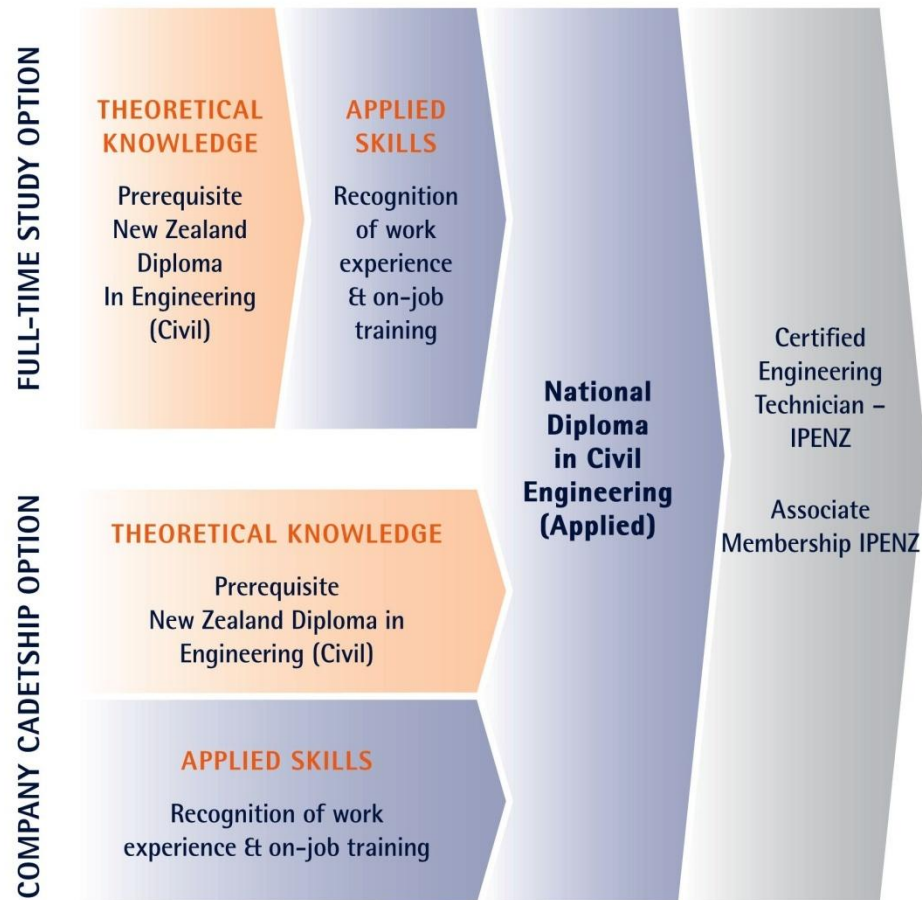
FULL-TIME STUDY OPTION

THEORETICAL KNOWLEDGE

Prerequisite New Zealand Diploma In Engineering (Civil)

APPLIED SKILLS

Recognition of work experience & on-job training

National Diploma in Civil Engineering (Applied)

Certified Engineering Technician – IPENZ

Associate Membership IPENZ

COMPANY CADETSHIP OPTION

THEORETICAL KNOWLEDGE

Prerequisite New Zealand Diploma in Engineering (Civil)

APPLIED SKILLS

Recognition of work experience & on-job training